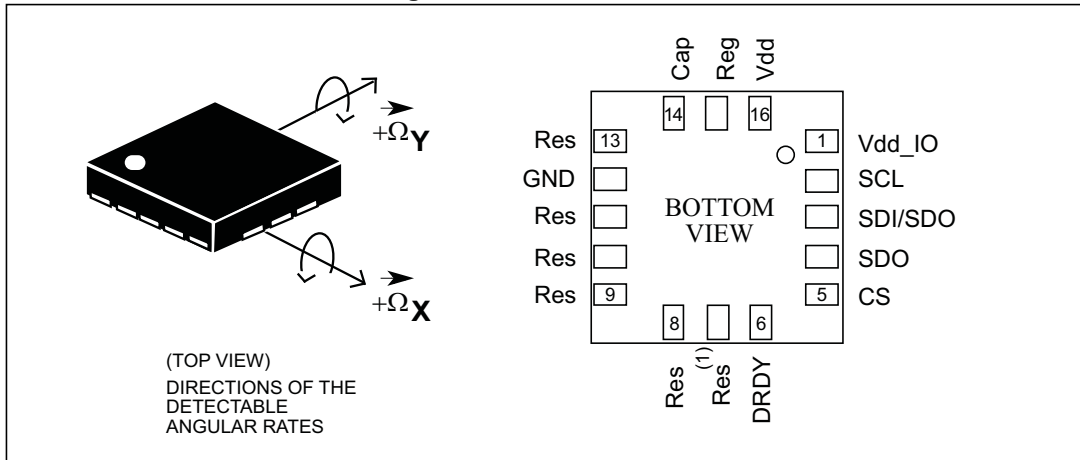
$+\vec{\Omega}_Y$

$+\vec{\Omega}_X$

(TOP VIEW)
DIRECTIONS OF THE DETECTABLE ANGULAR RATES

Cap Reg Vdd

14 16

Res 13
GND
Res
Res
Res 9

1 Vdd_IO
SCL
SDI/SDO
SDO
5 CS

BOTTOM VIEW

8 6

Res $Res^{(1)}$ DRDY